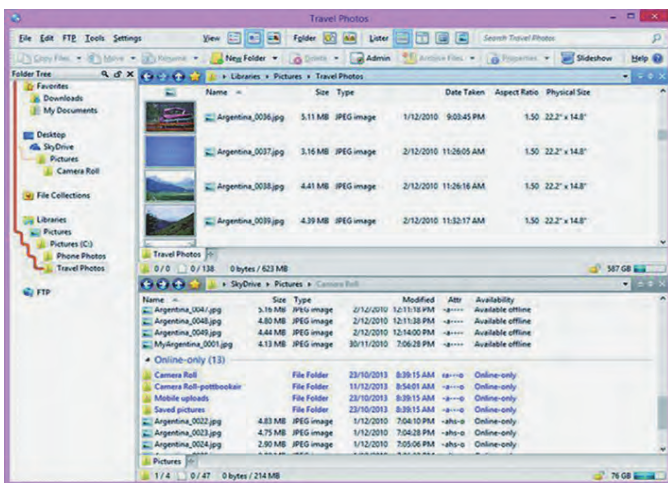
Travel Photos

File Edit FTP Tools Settings View Folder Lister Search Travel Photos

Copy Files Move Rename New Folder Delete Admin Archive Files Properties Slideshow Help

Folder Tree

Favorites
Downloads
My Documents

Desktop
SkyDrive
Pictures
Camera Roll

File Collections

Libraries
Pictures
Pictures (C:)
Phone Photos
Travel Photos

FTP

Libraries ▸ Pictures ▸ Travel Photos

| Name | Size | Type | Date Taken | Aspect Ratio | Physical Size |
|---|---|---|---|---|---|
| Argentina_0036.jpg | 5.11 MB | JPEG image | 1/12/2010 9:03:45 PM | 1.50 | 22.2" x 14.8" |
| Argentina_0037.jpg | 3.16 MB | JPEG image | 2/12/2010 11:26:05 AM | 1.50 | 22.2" x 14.8" |
| Argentina_0038.jpg | 4.41 MB | JPEG image | 2/12/2010 11:26:16 AM | 1.50 | 22.2" x 14.8" |
| Argentina_0039.jpg | 4.39 MB | JPEG image | 2/12/2010 11:32:17 AM | 1.50 | 22.2" x 14.8" |

Travel Photos
0 / 0 0 / 138 0 bytes / 623 MB 587 GB

SkyDrive ▸ Pictures ▸ Camera Roll

| Name | Size | Type | Modified | Attr | Availability |
|---|---|---|---|---|---|
| Argentina_0047.jpg | 5.16 MB | JPEG image | 2/12/2010 12:11:18 PM | -a---- | Available offline |
| Argentina_0048.jpg | 4.80 MB | JPEG image | 2/12/2010 12:11:38 PM | -a---- | Available offline |
| Argentina_0049.jpg | 4.44 MB | JPEG image | 2/12/2010 12:14:00 PM | -a---- | Available offline |
| MyArgentina_0001.jpg | 4.13 MB | JPEG image | 30/11/2010 7:06:28 PM | -a---- | Available offline |

Online-only (13)

| Name | Size | Type | Modified | Attr | Availability |
|---|---|---|---|---|---|
| Camera Roll | | File Folder | 23/10/2013 8:39:15 AM | -a---o | Online-only |
| Camera Roll-pottbookair | | File Folder | 13/11/2013 8:54:01 AM | -a---o | Online-only |
| Mobile uploads | | File Folder | 13/11/2013 8:39:15 AM | -a---o | Online-only |
| Saved pictures | | File Folder | 23/10/2013 8:39:15 AM | -a---o | Online-only |
| Argentina_0022.jpg | 4.83 MB | JPEG image | 1/12/2010 7:04:10 PM | -ahs-o | Online-only |
| Argentina_0023.jpg | 4.75 MB | JPEG image | 1/12/2010 7:04:20 PM | -ahs-o | Online-only |
| Argentina_0024.jpg | 2.90 MB | JPEG image | 1/12/2010 7:05:06 PM | -ahs-o | Online-only |

Pictures
1 / 4 0 / 47 0 bytes / 214 MB 76 GB